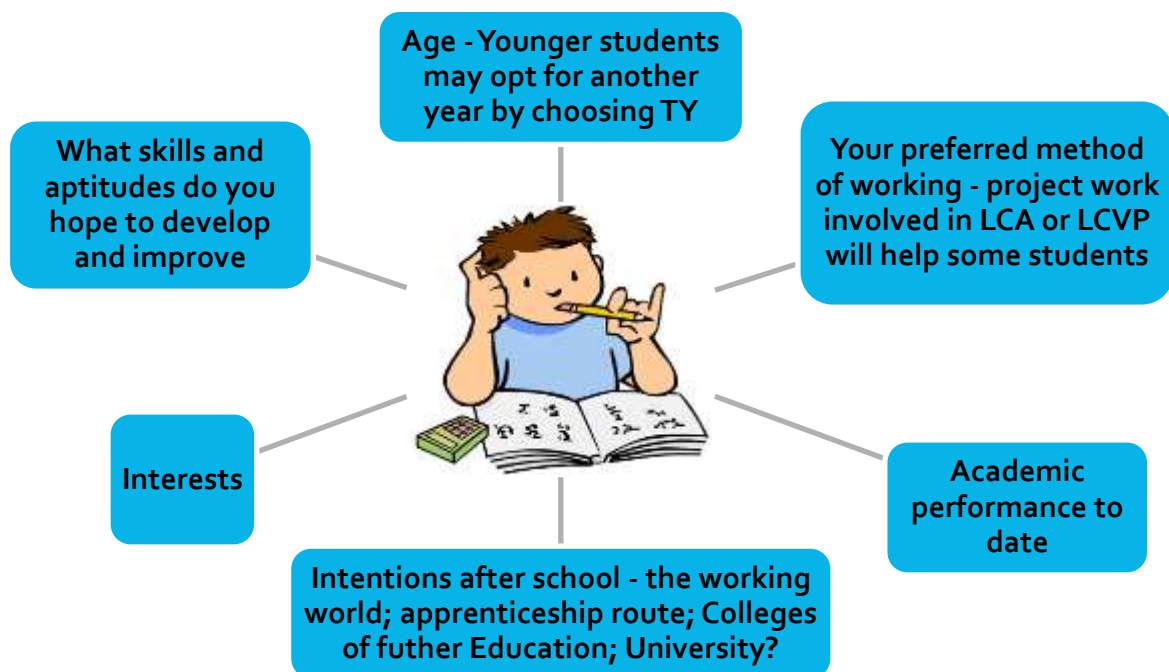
Age - Younger students may opt for another year by choosing TY

What skills and aptitudes do you hope to develop and improve

Your preferred method of working - project work involved in LCA or LCVP will help some students

Interests

Academic performance to date

Intentions after school - the working world; apprenticeship route; Colleges of futher Education; University?